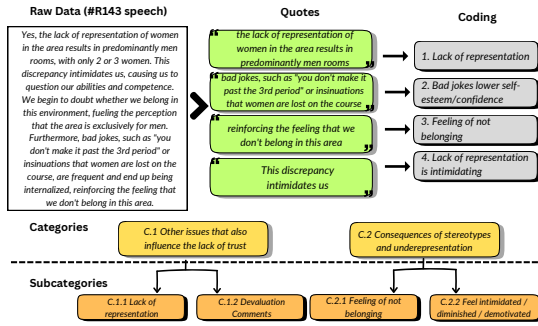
Raw Data (#R143 speech)

Yes, the lack of representation of women in the area results in predominantly men rooms, with only 2 or 3 women. This discrepancy intimidates us, causing us to question our abilities and competence. We begin to doubt whether we belong in this environment, fueling the perception that the area is exclusively for men. Furthermore, bad jokes, such as "you don't make it past the 3rd period" or insinuations that women are lost on the course, are frequent and end up being internalized, reinforcing the feeling that we don't belong in this area.

Quotes

the lack of representation of women in the area results in predominantly men rooms

bad jokes, such as "you don't make it past the 3rd period" or insinuations that women are lost on the course

reinforcing the feeling that we don't belong in this area

This discrepancy intimidates us

Coding

1. Lack of representation

2. Bad jokes lower self-esteem/confidence

3. Feeling of not belonging

4. Lack of representation is intimidating

Categories

C.1 Other issues that also influence the lack of trust

C.2 Consequences of stereotypes and underepresentation

Subcategories

C.1.1 Lack of representation

C.1.2 Devaluation Comments

C.2.1 Feeling of not belonging

C.2.2 Feel intimidated / diminished / demotivated